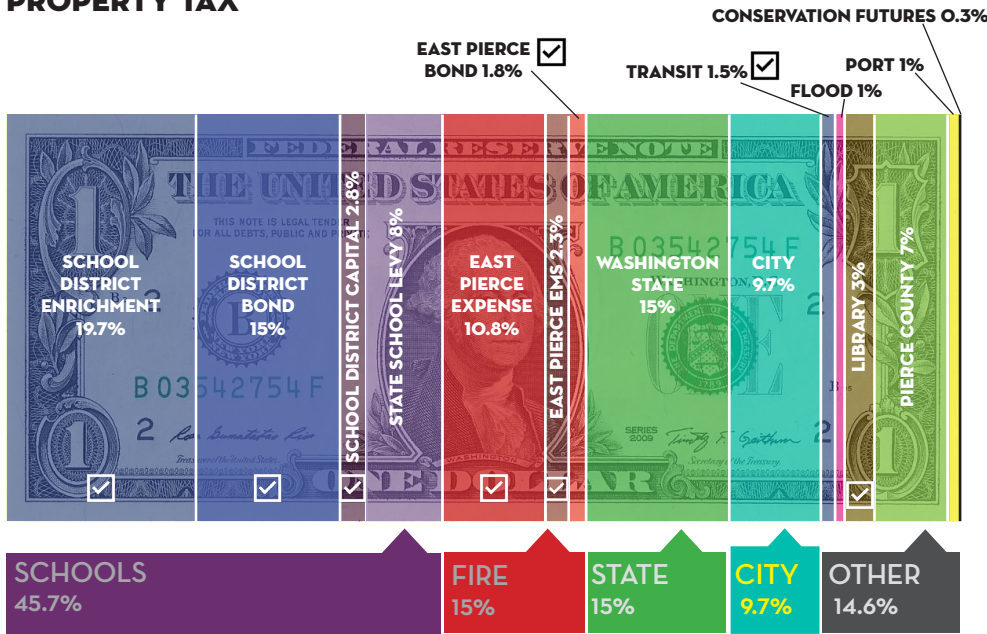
PROPERTY TAX

CONSERVATION FUTURES 0.3%

EAST PIERCE BOND 1.8%

TRANSIT 1.5%

PORT 1%

FLOOD 1%

FEDERAL RESERVE NOTE

THE UNITED STATES OF AMERICA

THIS NOTE IS LEGAL TENDER FOR ALL DEBTS, PUBLIC AND PRIVATE

SCHOOL DISTRICT ENRICHMENT 19.7%

SCHOOL DISTRICT BOND 15%

SCHOOL DISTRICT CAPITAL 2.8%

STATE SCHOOL LEVY 8%

EAST PIERCE EXPENSE 10.8%

EAST PIERCE EMS 2.3%

WASHINGTON STATE 15%

CITY 9.7%

LIBRARY 3%

PIERCE COUNTY 7%

B 03542754 F

B 03542754 F

SERIES 2009

ONE DOLLAR

SCHOOLS 45.7%

FIRE 15%

STATE 15%

CITY 9.7%

OTHER 14.6%